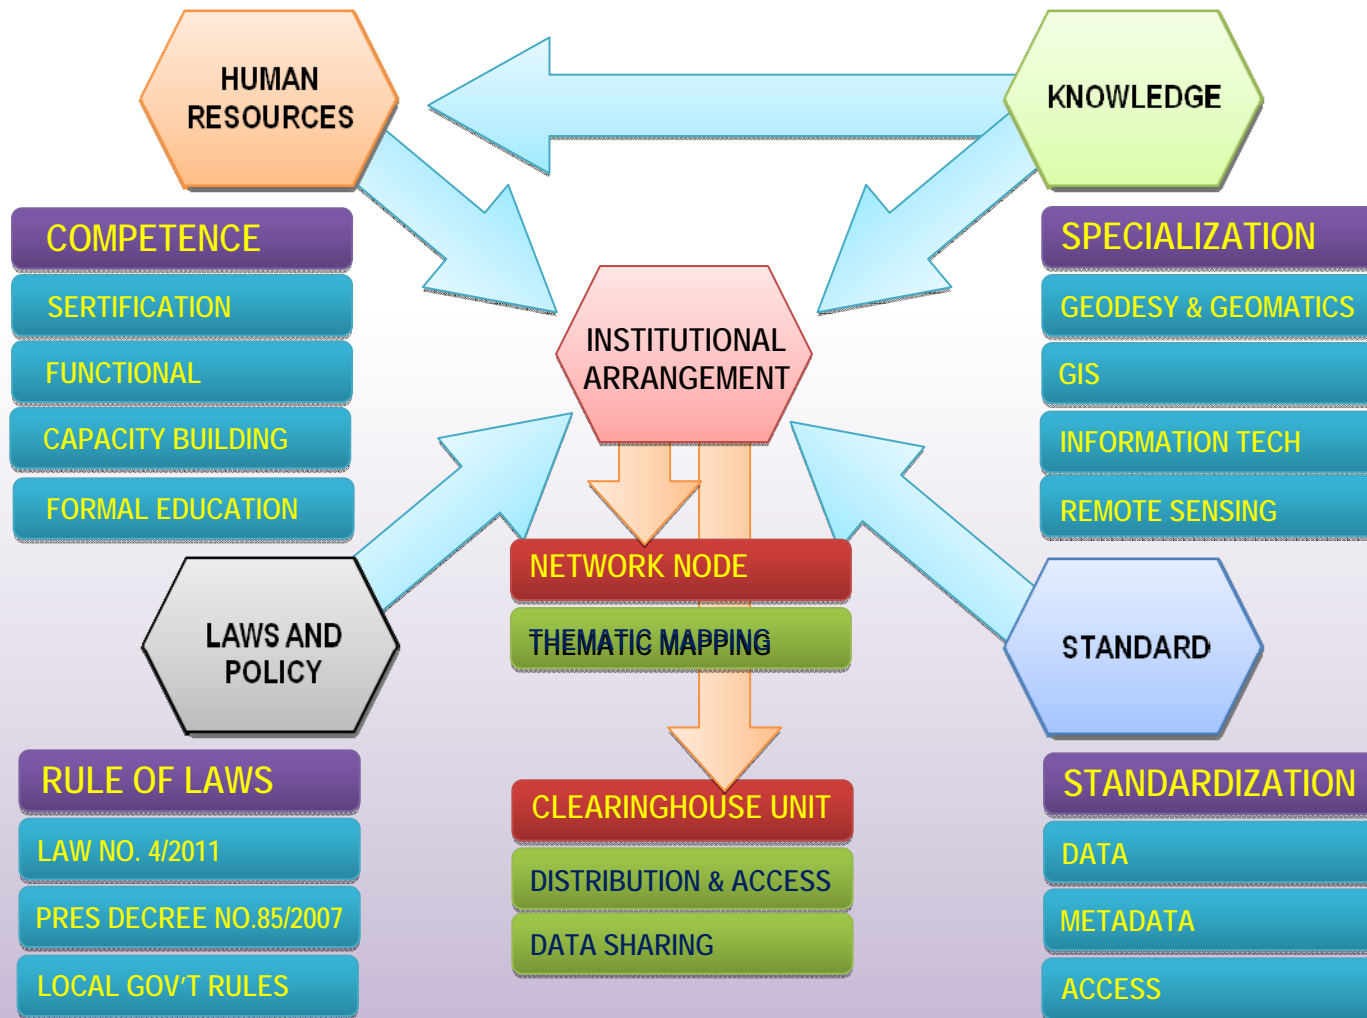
HUMAN RESOURCES

KNOWLEDGE

COMPETENCE

SERTIFICATION

FUNCTIONAL

CAPACITY BUILDING

FORMAL EDUCATION

SPECIALIZATION

GEODESY & GEOMATICS

GIS

INFORMATION TECH

REMOTE SENSING

INSTITUTIONAL ARRANGEMENT

NETWORK NODE

THEMATIC MAPPING

LAWS AND POLICY

STANDARD

RULE OF LAWS

LAW NO. 4/2011

PRES DECREE NO.85/2007

LOCAL GOV'T RULES

CLEARINGHOUSE UNIT

DISTRIBUTION & ACCESS

DATA SHARING

STANDARDIZATION

DATA

METADATA

ACCESS